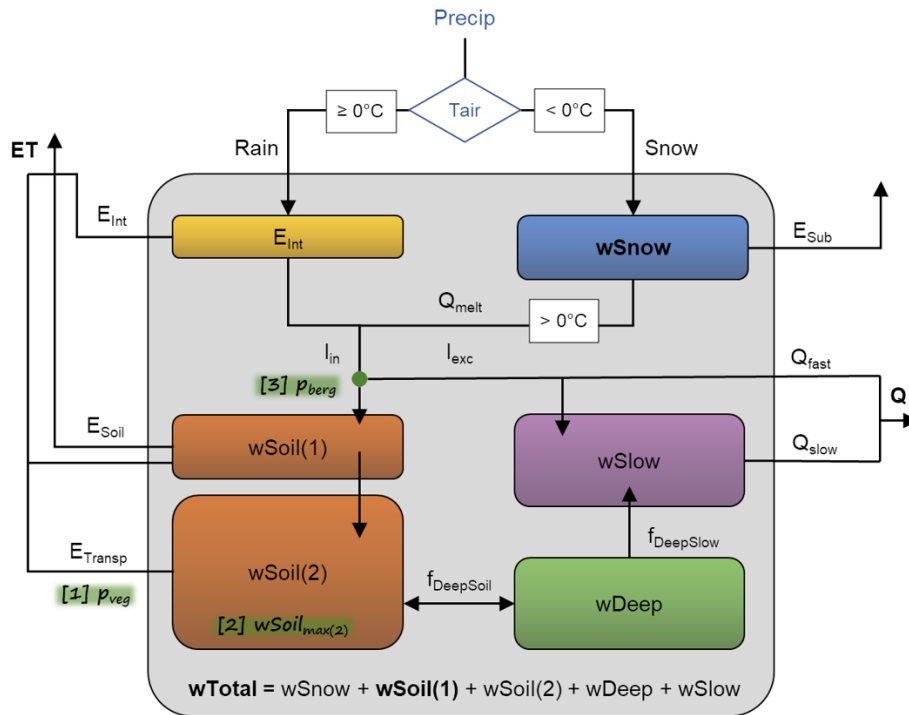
Precip

≥ 0°C

Tair

< 0°C

Rain

Snow

ET

$E_{Int}$

$E_{Int}$

wSnow

$E_{Sub}$

$Q_{melt}$

> 0°C

$I_{in}$

$I_{exc}$

$Q_{fast}$

[3] $p_{berg}$

Q

$E_{Soil}$

wSoil(1)

wSlow

$Q_{slow}$

$f_{DeepSlow}$

$E_{Transp}$

wSoil(2)

$f_{DeepSoil}$

[1] $p_{veg}$

wDeep

[2] $wSoil_{max(2)}$

**wTotal =** wSnow + **wSoil(1)** + wSoil(2) + wDeep + wSlow